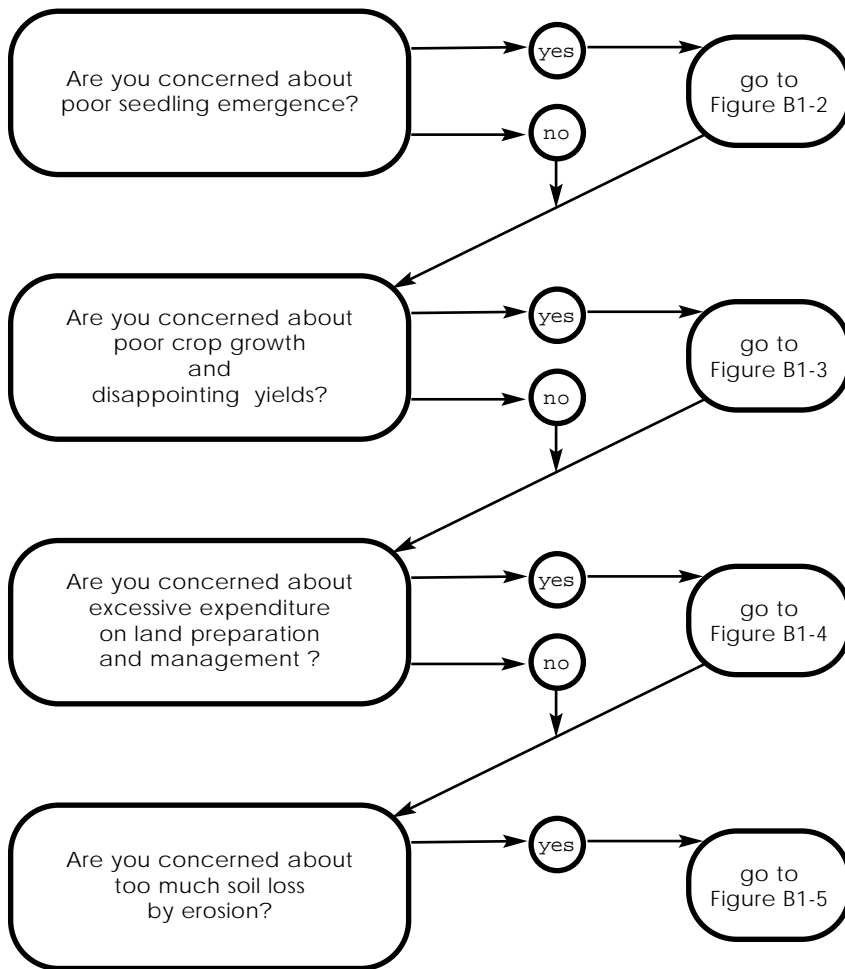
Are you concerned about poor seedling emergence?

yes

go to Figure B1-2

no

Are you concerned about poor crop growth and disappointing yields?

yes

go to Figure B1-3

no

Are you concerned about excessive expenditure on land preparation and management ?

yes

go to Figure B1-4

no

Are you concerned about too much soil loss by erosion?

yes

go to Figure B1-5